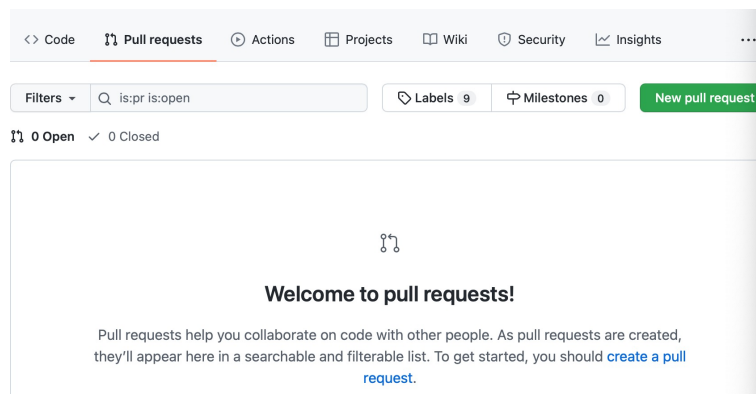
<> Code  Pull requests  Actions  Projects  Wiki  Security  Insights  ...

Filters ▾  is:pr is:open

Labels 9  Milestones 0  New pull request

0 Open  ✓ 0 Closed

Welcome to pull requests!

Pull requests help you collaborate on code with other people. As pull requests are created, they'll appear here in a searchable and filterable list. To get started, you should create a pull request.